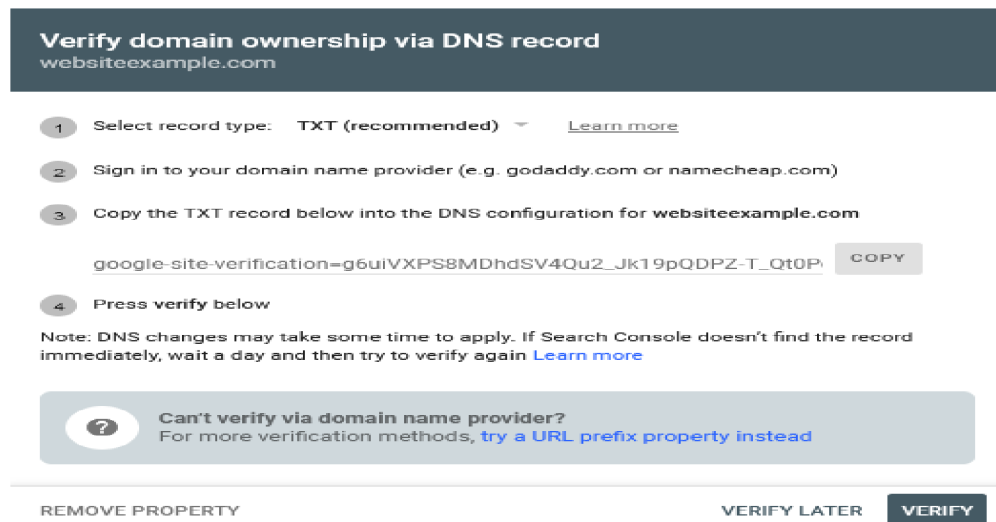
Verify domain ownership via DNS record
websiteexample.com

1 Select record type: TXT (recommended) Learn more

2 Sign in to your domain name provider (e.g. godaddy.com or namecheap.com)

3 Copy the TXT record below into the DNS configuration for websiteexample.com

google-site-verification=g6uiVXPS8MDhdSV4Qu2_Jk19pQDPZ-T_Qt0P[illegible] COPY

4 Press verify below

Note: DNS changes may take some time to apply. If Search Console doesn't find the record immediately, wait a day and then try to verify again Learn more

Can't verify via domain name provider?
For more verification methods, try a URL prefix property instead

REMOVE PROPERTY VERIFY LATER VERIFY